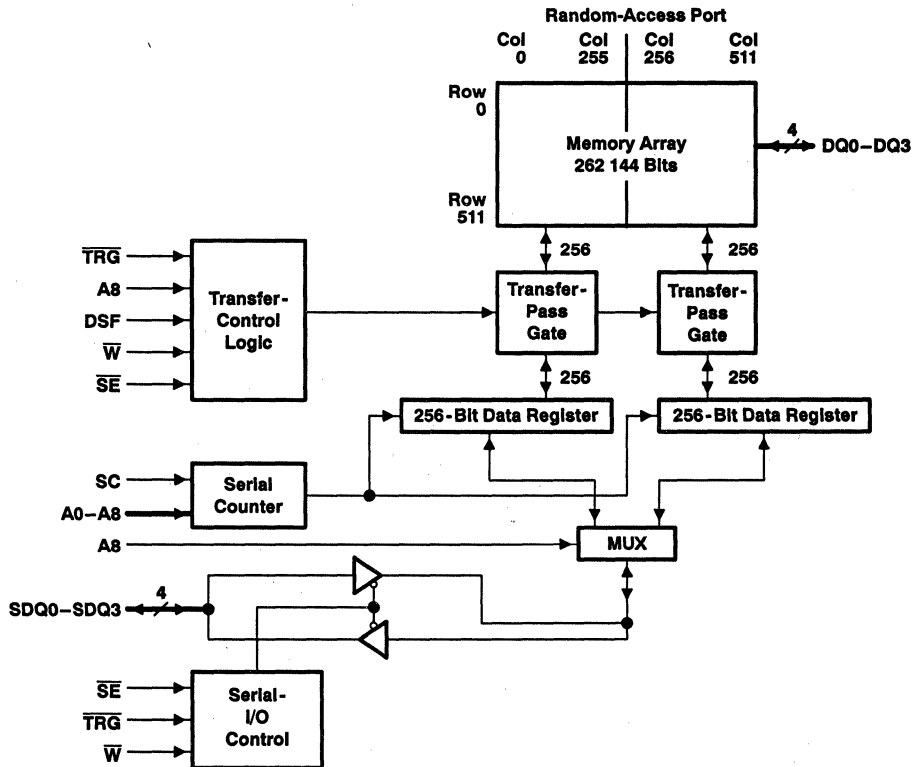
Random-Access Port

Col 0

Col 255

Col 256

Col 511

Row 0

Row 511

Memory Array 262 144 Bits

4

DQ0–DQ3

256

256

$\overline{TRG}$

A8

DSF

$\overline{W}$

$\overline{SE}$

Transfer-Control Logic

Transfer-Pass Gate

Transfer-Pass Gate

256

256

256-Bit Data Register

256-Bit Data Register

SC

A0–A8

Serial Counter

A8

MUX

4

SDQ0–SDQ3

$\overline{SE}$

$\overline{TRG}$

$\overline{W}$

Serial-I/O Control